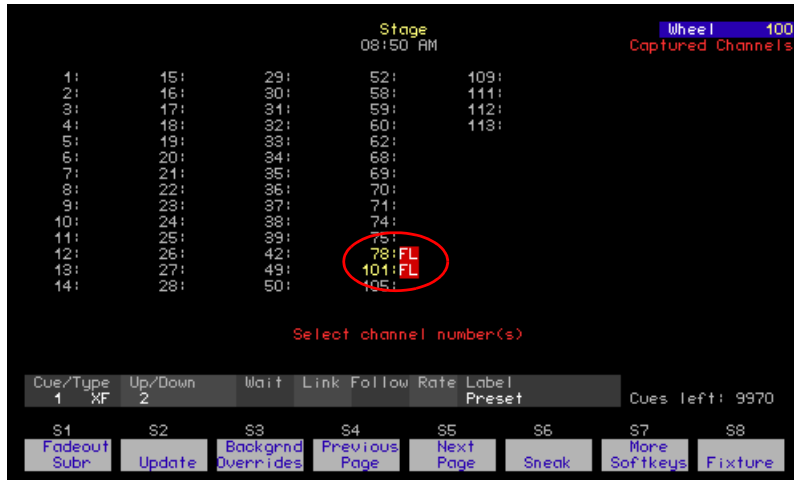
Stage
08:50 AM

Wheel 100
Captured Channels

1:
2:
3:
4:
5:
6:
7:
8:
9:
10:
11:
12:
13:
14:

15:
16:
17:
18:
19:
20:
21:
22:
23:
24:
25:
26:
27:
28:

29:
30:
31:
32:
33:
34:
35:
36:
37:
38:
39:
42:
49:
50:

52:
58:
59:
60:
62:
68:
69:
70:
71:
74:
75:
78: FL
101: FL
105:

109:
111:
112:
113:

Select channel number(s)

| Cue/Type | Up/Down | Wait | Link | Follow | Rate | Label |
|---|---|---|---|---|---|---|
| 1 XF | 2 | | | | | Preset |

Cues left: 9970

S1 Fadeout Subr
S2 Update
S3 Backgrnd Overrides
S4 Previous Page
S5 Next Page
S6 Sneak
S7 More Softkeys
S8 Fixture